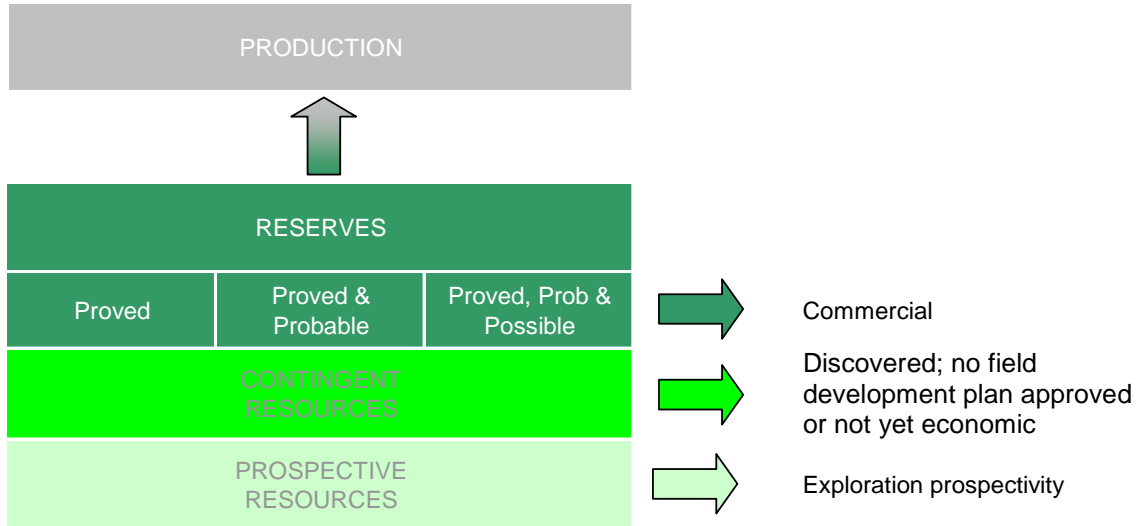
PRODUCTION

RESERVES

Proved

Proved & Probable

Proved, Prob & Possible

Commercial

CONTINGENT RESOURCES

Discovered; no field development plan approved or not yet economic

PROSPECTIVE RESOURCES

Exploration prospectivity